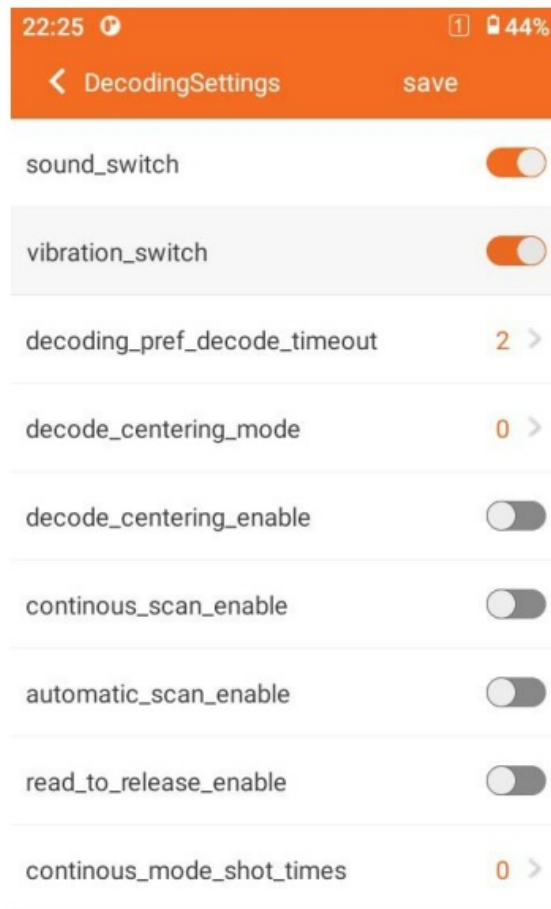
22:25 1 44%

DecodingSettings save

sound_switch

vibration_switch

decoding_pref_decode_timeout 2

decode_centering_mode 0

decode_centering_enable

continous_scan_enable

automatic_scan_enable

read_to_release_enable

continous_mode_shot_times 0